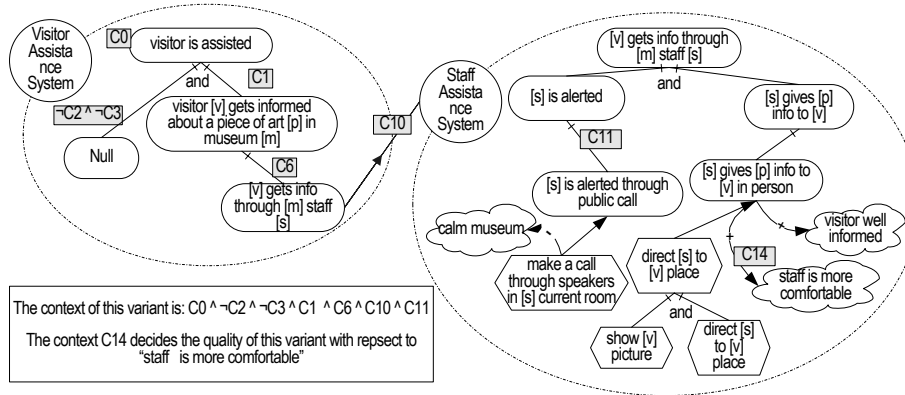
Visitor Assistance System

C0

visitor is assisted

and

C1

¬C2 ^ ¬C3

visitor [v] gets informed about a piece of art [p] in museum [m]

Null

C6

[v] gets info through [m] staff [s]

C10

Staff Assistance System

[v] gets info through [m] staff [s]

and

[s] is alerted

[s] gives [p] info to [v]

C11

[s] is alerted through public call

[s] gives [p] info to [v] in person

calm museum

visitor well informed

C14

make a call through speakers in [s] current room

direct [s] to [v] place

staff is more comfortable

and

show [v] picture

direct [s] to [v] place

The context of this variant is: C0 ^ ¬C2 ^ ¬C3 ^ C1 ^ C6 ^ C10 ^ C11

The context C14 decides the quality of this variant with repsect to "staff is more comfortable"